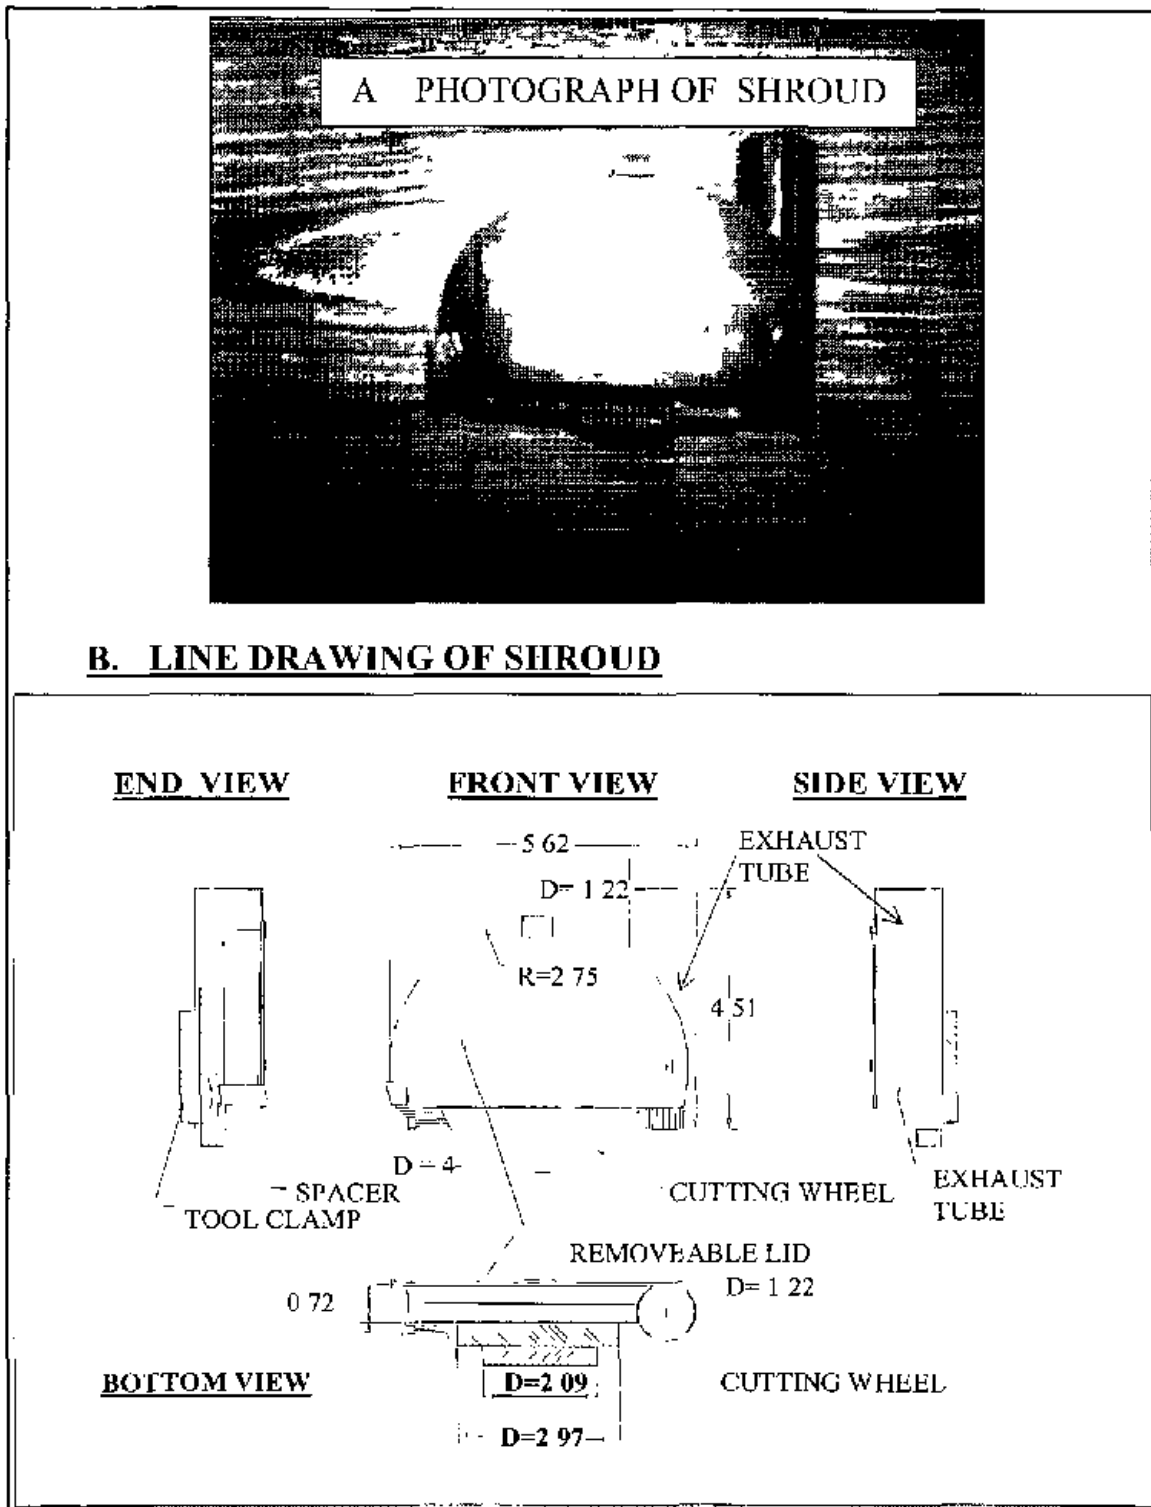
A PHOTOGRAPH OF SHROUD

B. LINE DRAWING OF SHROUD

END VIEW

FRONT VIEW

SIDE VIEW

5 62

D= 1 22

EXHAUST TUBE

R=2 75

4 51

D = 4

SPACER

TOOL CLAMP

CUTTING WHEEL

EXHAUST TUBE

REMOVEABLE LID

0 72

D= 1 22

BOTTOM VIEW

D=2 09

CUTTING WHEEL

D=2 97